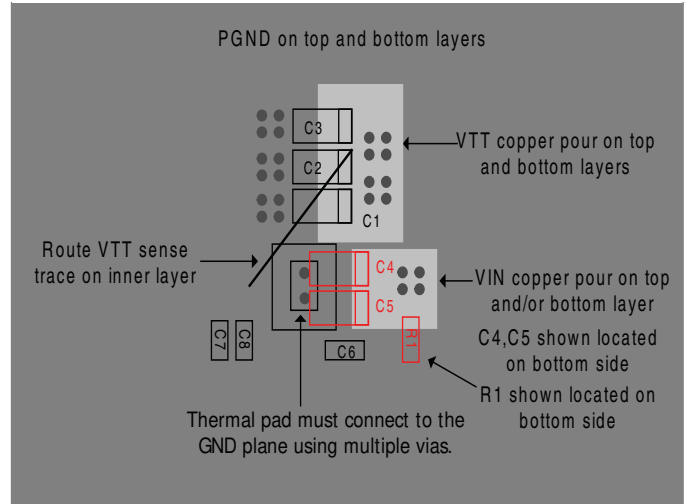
PGND on top and bottom layers

C3

C2

C1

VTT copper pour on top and bottom layers

Route VTT sense trace on inner layer

C4

C5

VIN copper pour on top and/or bottom layer

C4,C5 shown located on bottom side

C7

C8

C6

R1

R1 shown located on bottom side

Thermal pad must connect to the GND plane using multiple vias.